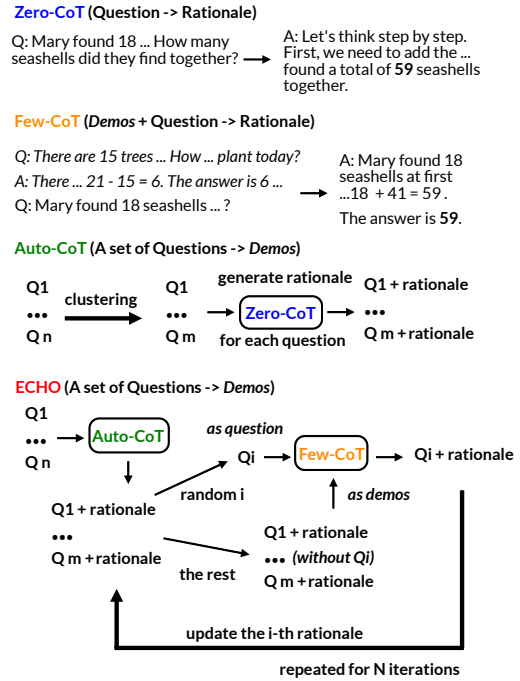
**Zero-CoT** (Question -> Rationale)

Q: Mary found 18 ... How many seashells did they find together?

A: Let's think step by step. First, we need to add the ... found a total of **59** seashells together.

**Few-CoT** (*Demos* + Question -> Rationale)

*Q: There are 15 trees ... How ... plant today?*

*A: There ... 21 - 15 = 6. The answer is 6 ...*

Q: Mary found 18 seashells ... ?

A: Mary found 18 seashells at first ...18 + 41 = 59.

The answer is **59**.

**Auto-CoT** (A set of Questions -> *Demos*)

Q1

•••

Q n

clustering

Q1

•••

Q m

generate rationale

Zero-CoT

for each question

Q1 + rationale

•••

Q m + rationale

**ECHO** (A set of Questions -> *Demos*)

Q1

•••

Q n

Auto-CoT

*as question*

Qi

Few-CoT

Qi + rationale

random i

*as demos*

Q1 + rationale

•••

Q m + rationale

Q1 + rationale

••• *(without Qi)*

Q m + rationale

the rest

update the i-th rationale

repeated for N iterations